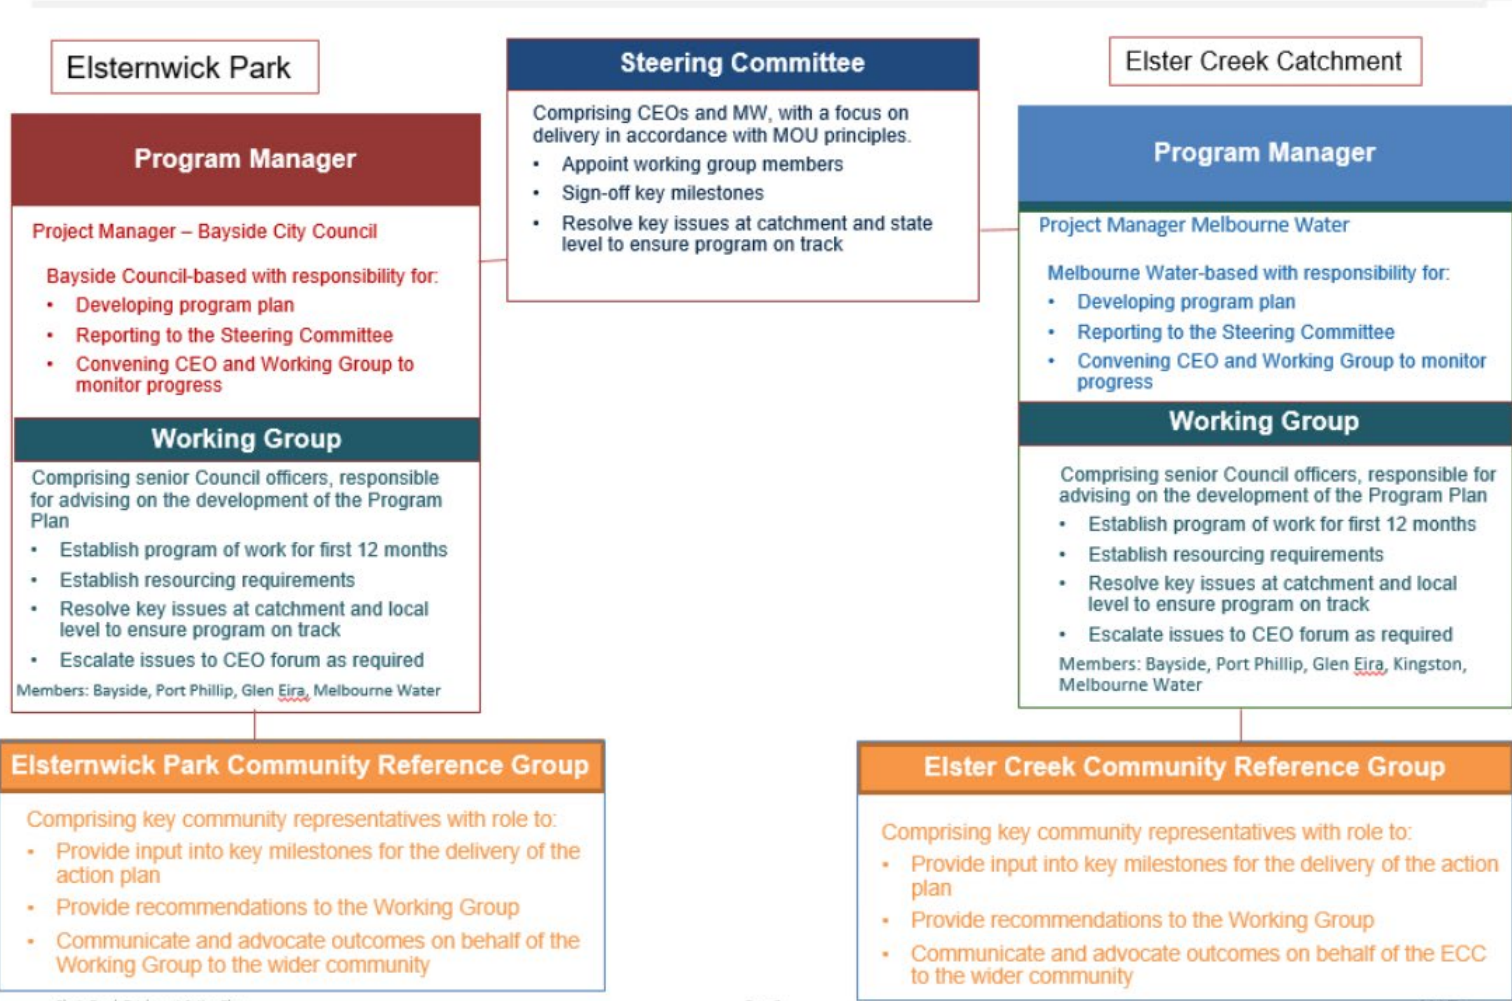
Elsternwick Park

Program Manager

Project Manager – Bayside City Council

Bayside Council-based with responsibility for:
• Developing program plan
• Reporting to the Steering Committee
• Convening CEO and Working Group to monitor progress

Working Group

Comprising senior Council officers, responsible for advising on the development of the Program Plan
• Establish program of work for first 12 months
• Establish resourcing requirements
• Resolve key issues at catchment and local level to ensure program on track
• Escalate issues to CEO forum as required

Members: Bayside, Port Phillip, Glen Eira, Melbourne Water

Steering Committee

Comprising CEOs and MW, with a focus on delivery in accordance with MOU principles.
• Appoint working group members
• Sign-off key milestones
• Resolve key issues at catchment and state level to ensure program on track

Elster Creek Catchment

Program Manager

Project Manager Melbourne Water

Melbourne Water-based with responsibility for:
• Developing program plan
• Reporting to the Steering Committee
• Convening CEO and Working Group to monitor progress

Working Group

Comprising senior Council officers, responsible for advising on the development of the Program Plan
• Establish program of work for first 12 months
• Establish resourcing requirements
• Resolve key issues at catchment and local level to ensure program on track
• Escalate issues to CEO forum as required

Members: Bayside, Port Phillip, Glen Eira, Kingston, Melbourne Water

Elsternwick Park Community Reference Group

Comprising key community representatives with role to:
• Provide input into key milestones for the delivery of the action plan
• Provide recommendations to the Working Group
• Communicate and advocate outcomes on behalf of the Working Group to the wider community

Elster Creek Community Reference Group

Comprising key community representatives with role to:
• Provide input into key milestones for the delivery of the action plan
• Provide recommendations to the Working Group
• Communicate and advocate outcomes on behalf of the ECC to the wider community